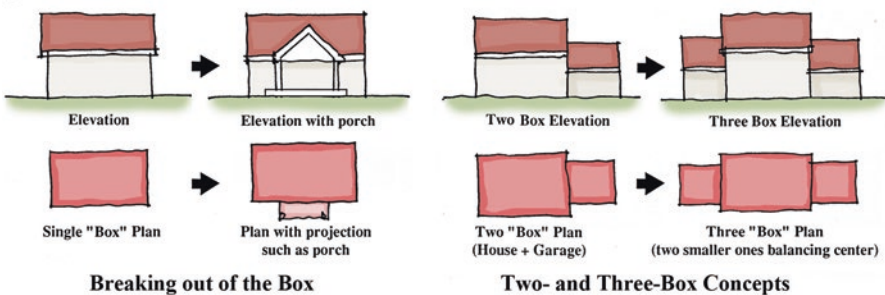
Elevation

Elevation with porch

Single "Box" Plan

Plan with projection such as porch

Breaking out of the Box

Two Box Elevation

Three Box Elevation

Two "Box" Plan (House + Garage)

Three "Box" Plan (two smaller ones balancing center)

Two- and Three-Box Concepts